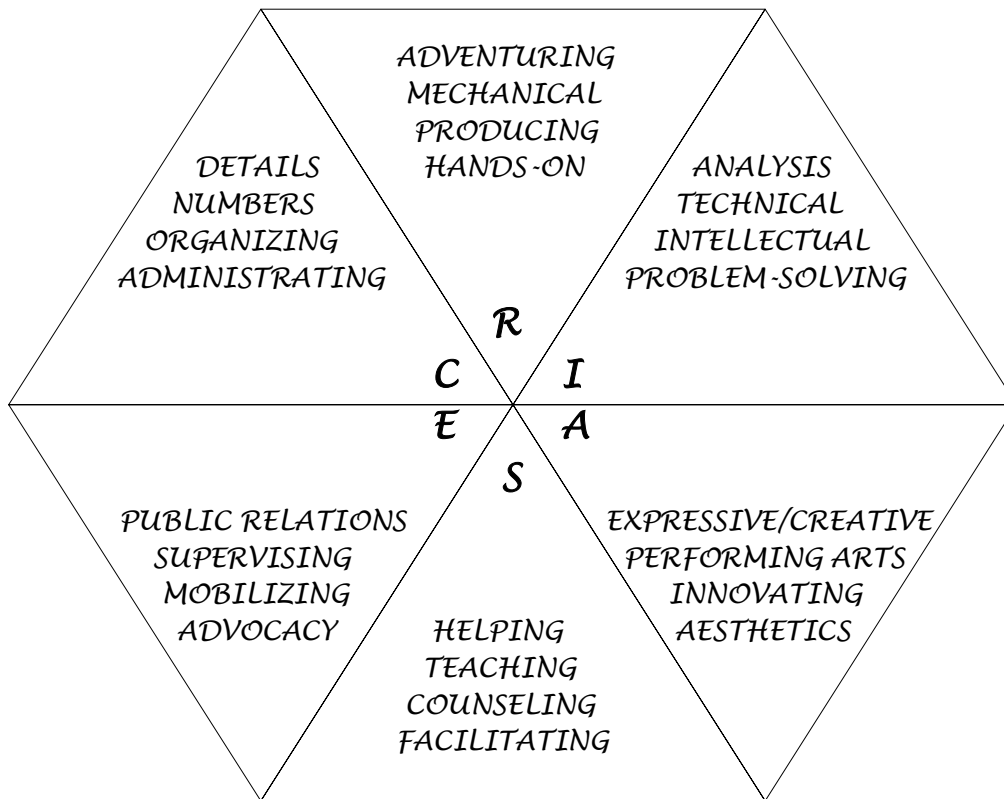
ADVENTURING
MECHANICAL
PRODUCING
HANDS-ON

DETAILS
NUMBERS
ORGANIZING
ADMINISTRATING

ANALYSIS
TECHNICAL
INTELLECTUAL
PROBLEM-SOLVING

R

C

I

E

A

S

PUBLIC RELATIONS
SUPERVISING
MOBILIZING
ADVOCACY

EXPRESSIVE/CREATIVE
PERFORMING ARTS
INNOVATING
AESTHETICS

HELPING
TEACHING
COUNSELING
FACILITATING